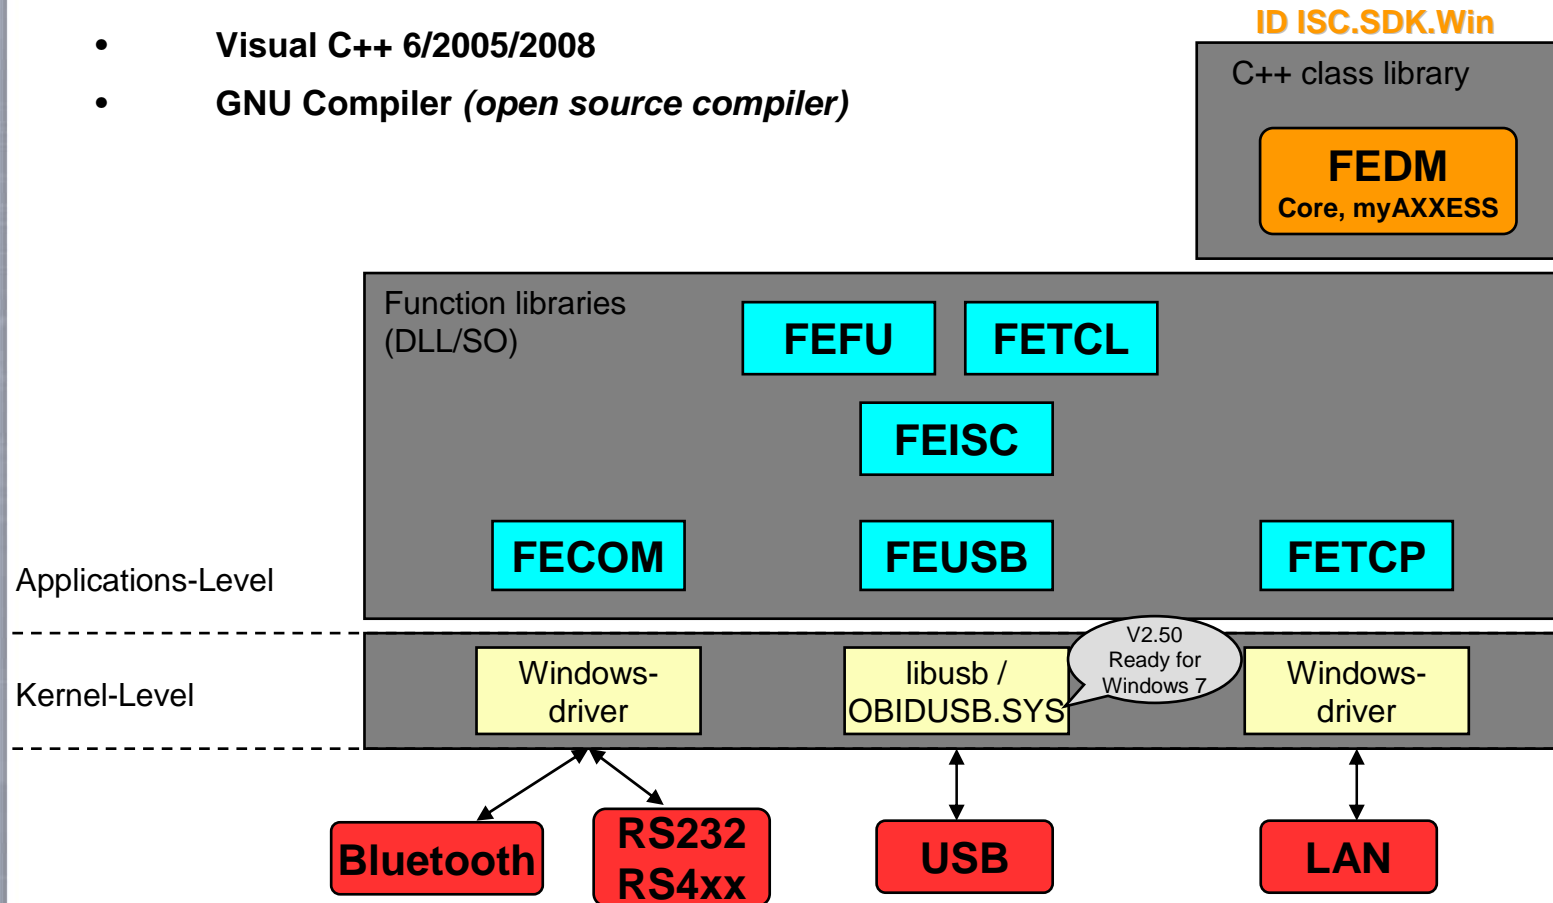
• Visual C++ 6/2005/2008

• GNU Compiler *(open source compiler)*

ID ISC.SDK.Win

C++ class library

FEDM
Core, myAXXESS

Function libraries (DLL/SO)

FEFU

FETCL

FEISC

FECOM

FEUSB

FETCP

Applications-Level

Kernel-Level

Windows-driver

libusb / OBIDUSB.SYS

V2.50 Ready for Windows 7

Windows-driver

Bluetooth

RS232 RS4xx

USB

LAN